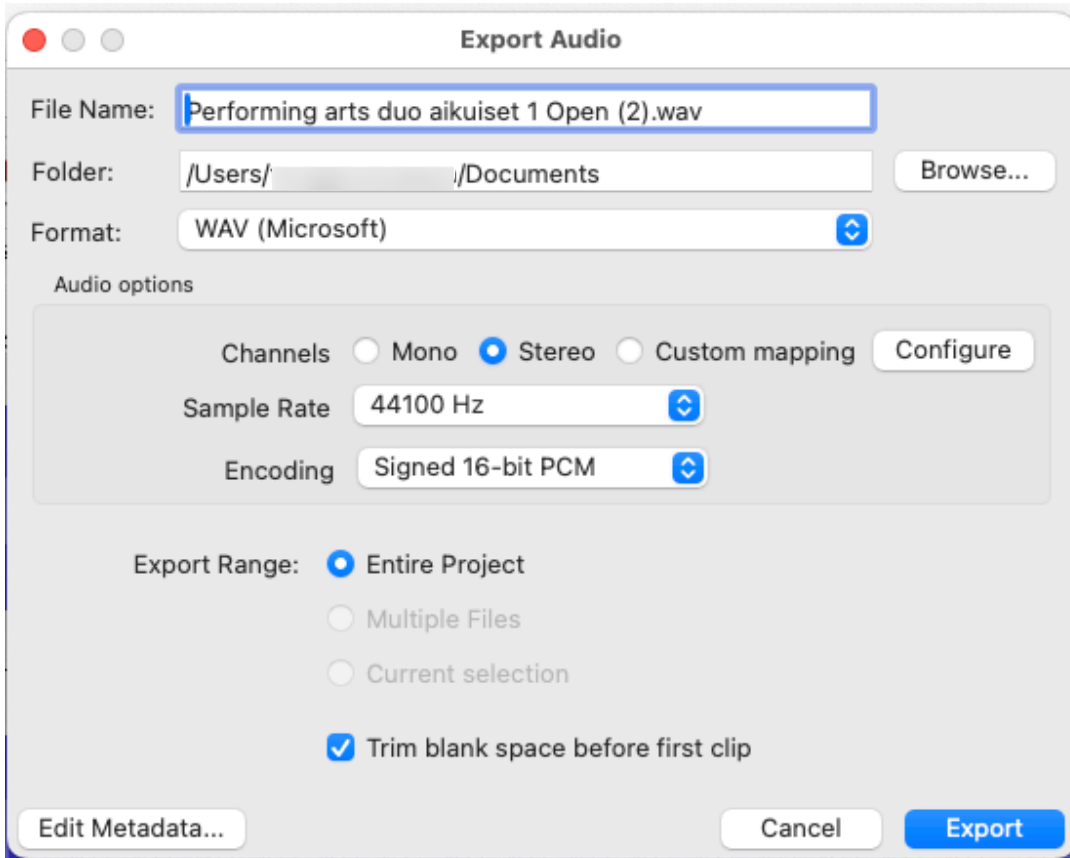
Export Audio

File Name: Performing arts duo aikuiset 1 Open (2).wav

Folder: /Users/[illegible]/Documents

Browse...

Format: WAV (Microsoft)

Audio options

Channels Mono Stereo Custom mapping Configure

Sample Rate 44100 Hz

Encoding Signed 16-bit PCM

Export Range: Entire Project

Multiple Files

Current selection

Trim blank space before first clip

Edit Metadata...

Cancel

Export